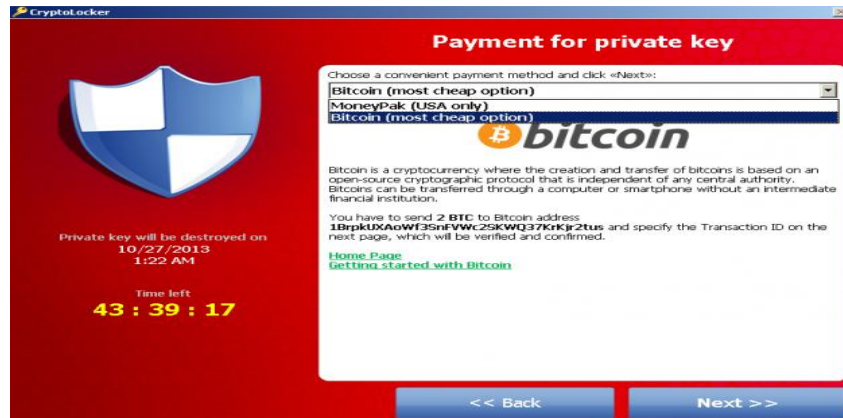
CryptoLocker

Payment for private key

Choose a convenient payment method and click «Next»:

Bitcoin (most cheap option)

MoneyPak (USA only)

Bitcoin (most cheap option)

bitcoin

Bitcoin is a cryptocurrency where the creation and transfer of bitcoins is based on an open-source cryptographic protocol that is independent of any central authority. Bitcoins can be transferred through a computer or smartphone without an intermediate financial institution.

You have to send 2 BTC to Bitcoin address 1BrpkUXAoWf3SnFVWc2SKWQ37KrKjr2tus and specify the Transaction ID on the next page, which will be verified and confirmed.

Home Page

Getting started with Bitcoin

Private key will be destroyed on 10/27/2013 1:22 AM

Time left

43 : 39 : 17

<< Back

Next >>